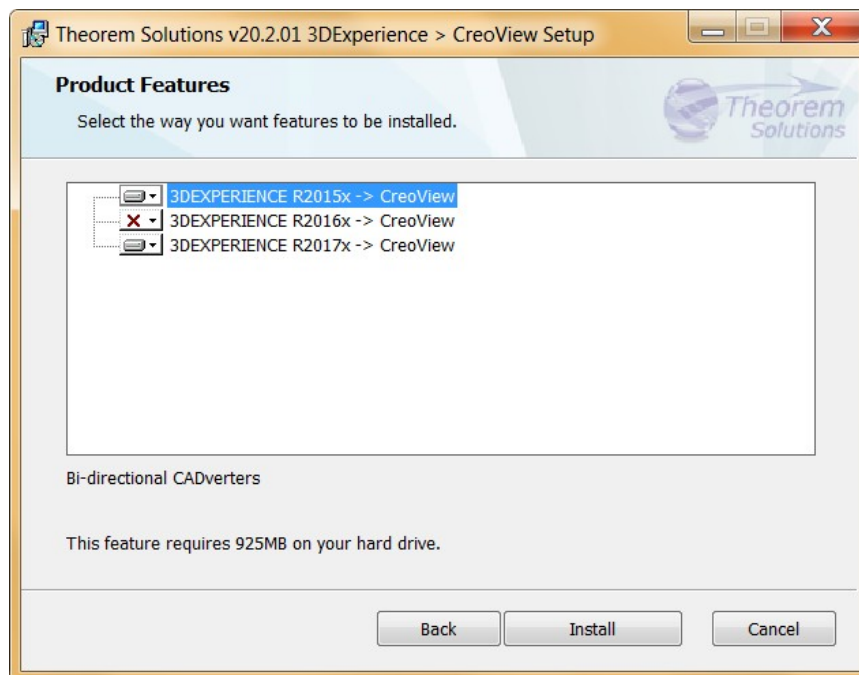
Theorem Solutions v20.2.01 3DExperience > CreoView Setup

Product Features

Select the way you want features to be installed.

Theorem Solutions

3DEXPERIENCE R2015x -> CreoView
3DEXPERIENCE R2016x -> CreoView
3DEXPERIENCE R2017x -> CreoView

Bi-directional CADverters

This feature requires 925MB on your hard drive.

Back Install Cancel